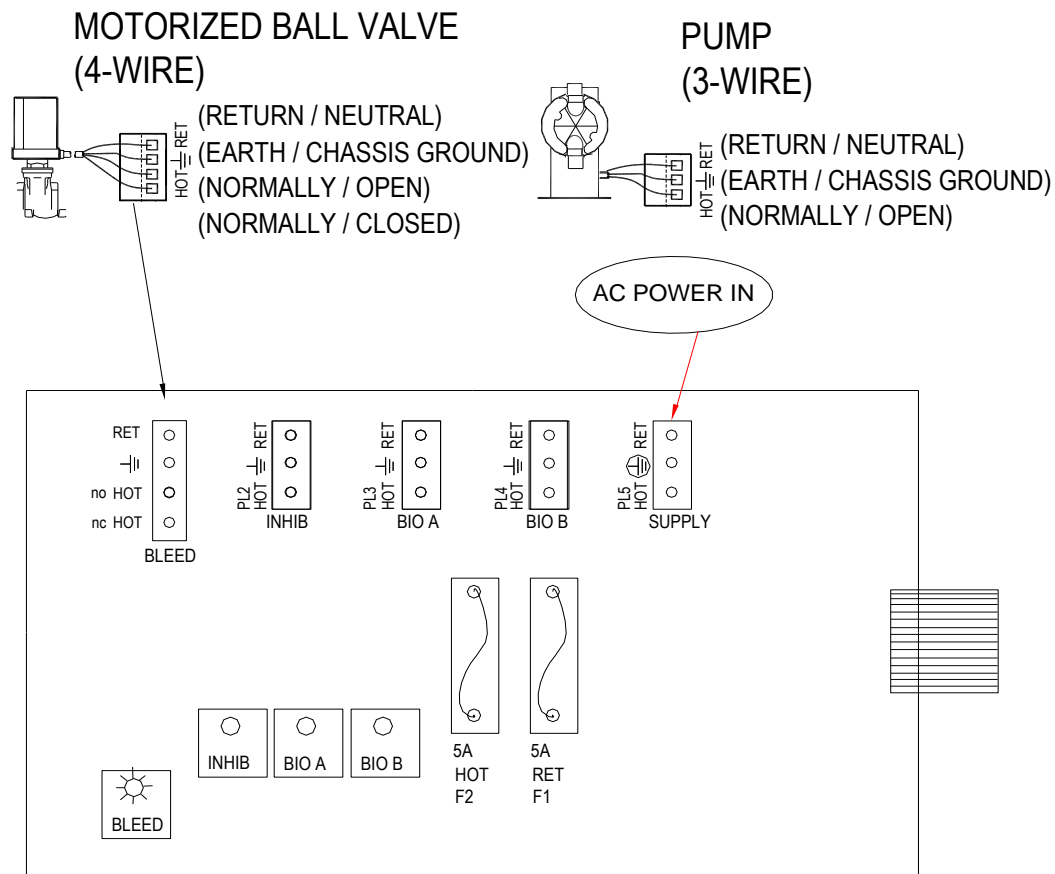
MOTORIZED BALL VALVE
(4-WIRE)

HOT RET
(RETURN / NEUTRAL)
(EARTH / CHASSIS GROUND)
(NORMALLY / OPEN)
(NORMALLY / CLOSED)

PUMP
(3-WIRE)

HOT RET
(RETURN / NEUTRAL)
(EARTH / CHASSIS GROUND)
(NORMALLY / OPEN)

AC POWER IN

RET
no HOT
nc HOT
BLEED

PL2 HOT RET
INHIB

PL3 HOT RET
BIO A

PL4 HOT RET
BIO B

PL5 HOT RET
SUPPLY

INHIB
BIO A
BIO B

5A
HOT
F2

5A
RET
F1

BLEED